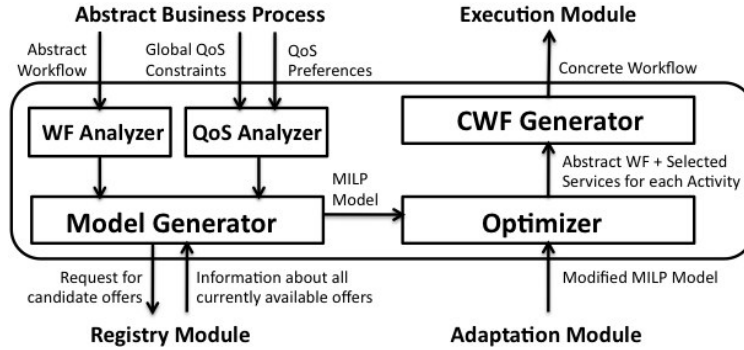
Abstract Business Process

Abstract Workflow

Global QoS Constraints

QoS Preferences

Execution Module

Concrete Workflow

WF Analyzer

QoS Analyzer

CWF Generator

Abstract WF + Selected Services for each Activity

MILP Model

Model Generator

Optimizer

Request for candidate offers

Information about all currently available offers

Modified MILP Model

Registry Module

Adaptation Module